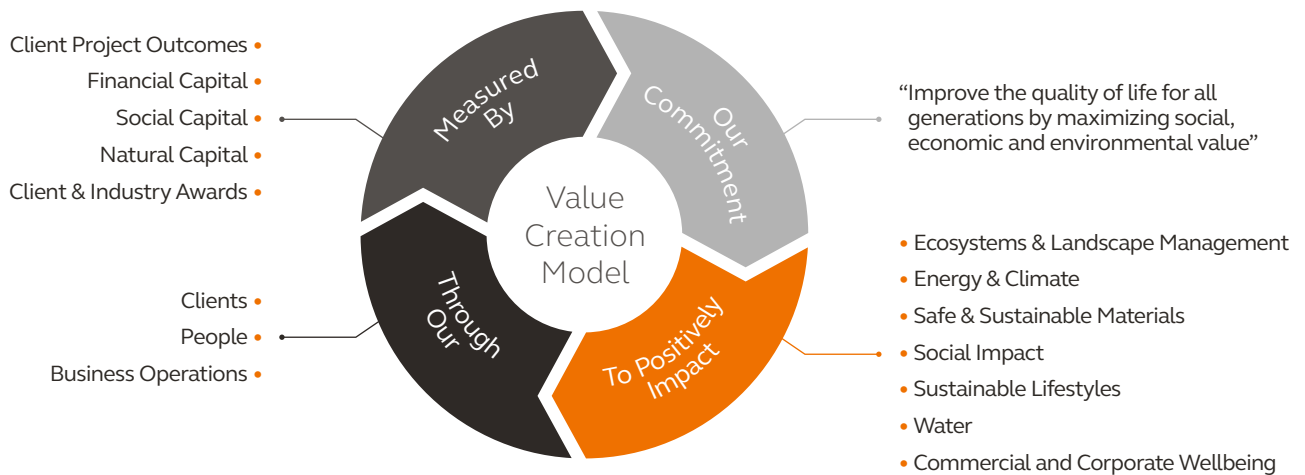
Client Project Outcomes •
Financial Capital •
Social Capital •
Natural Capital •
Client & Industry Awards •

Measured By

Our Commitment

"Improve the quality of life for all generations by maximizing social, economic and environmental value"

Value Creation Model

Clients •
People •
Business Operations •

Through Our

To Positively Impact

• Ecosystems & Landscape Management
• Energy & Climate
• Safe & Sustainable Materials
• Social Impact
• Sustainable Lifestyles
• Water
• Commercial and Corporate Wellbeing